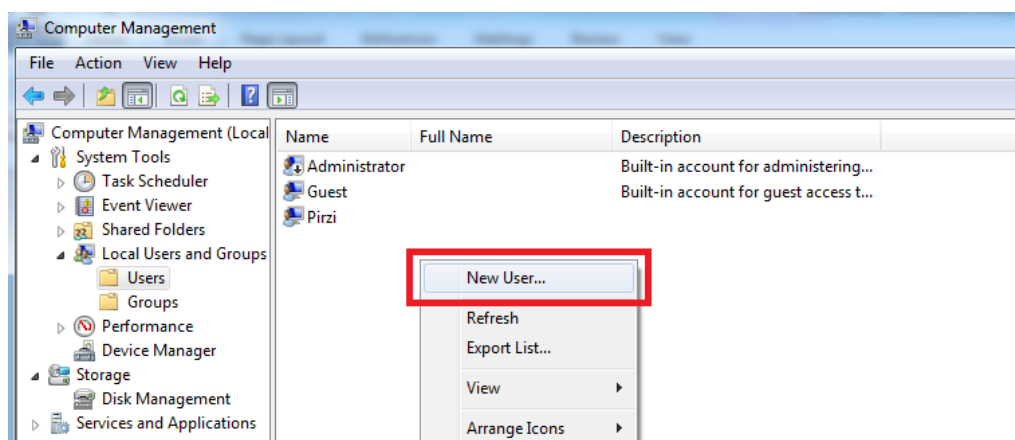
Computer Management

File Action View Help

Computer Management (Local
System Tools
Task Scheduler
Event Viewer
Shared Folders
Local Users and Groups
Users
Groups
Performance
Device Manager
Storage
Disk Management
Services and Applications

| Name | Full Name | Description |
|---|---|---|
| Administrator | | Built-in account for administering... |
| Guest | | Built-in account for guest access t... |
| Pirzi | | |

New User...
Refresh
Export List...
View
Arrange Icons